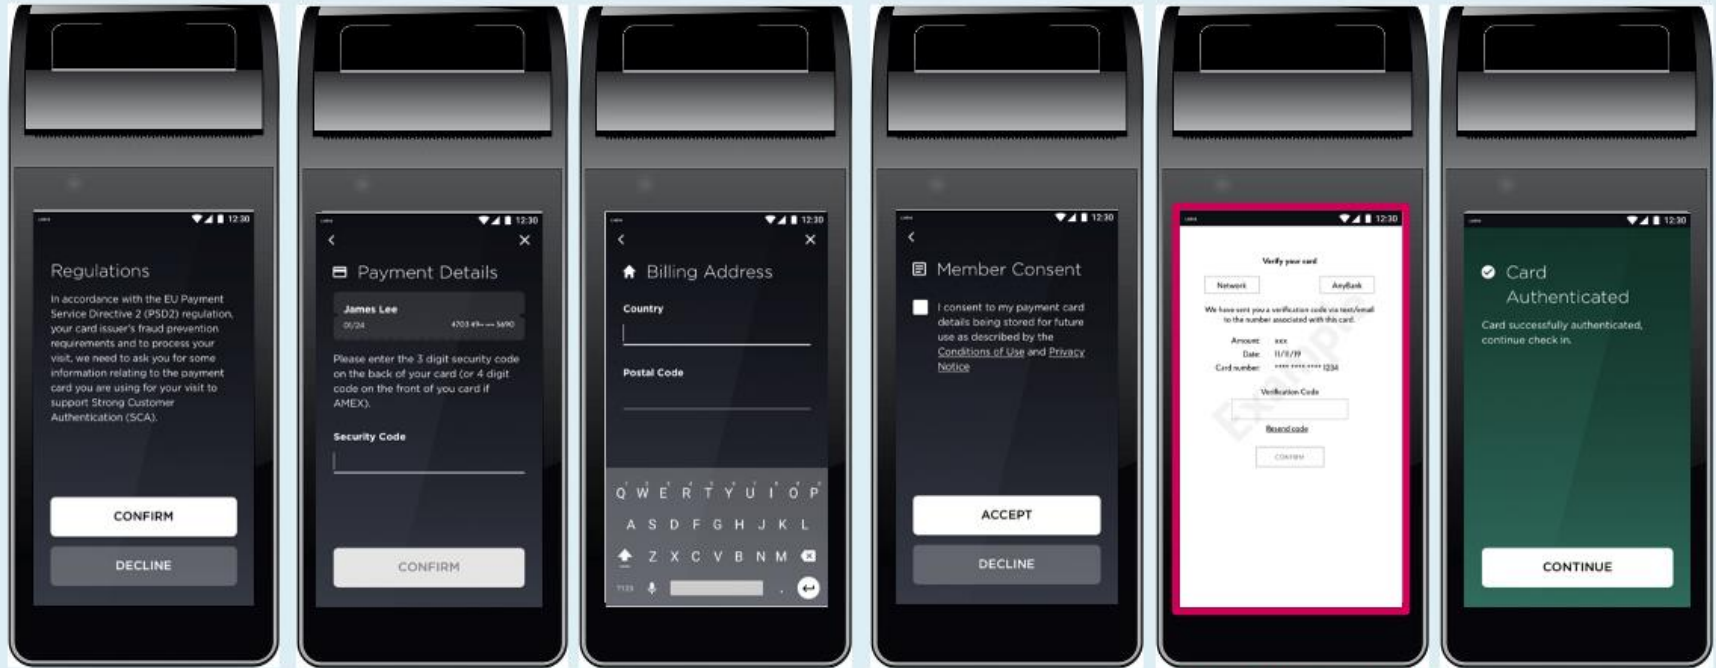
12:30

Regulations

In accordance with the EU Payment Service Directive 2 (PSD2) regulation, your card issuer's fraud prevention requirements and to process your visit, we need to ask you for some information relating to the payment card you are using for your visit to support Strong Customer Authentication (SCA).

CONFIRM

DECLINE

12:30

Payment Details

James Lee
01/24 4703 49•• •••• 3690

Please enter the 3 digit security code on the back of your card (or 4 digit code on the front of you card if AMEX).

Security Code

CONFIRM

12:30

Billing Address

Country

Postal Code

Q W E R T Y U I O P
A S D F G H J K L
Z X C V B N M
?123 .

12:30

Member Consent

I consent to my payment card details being stored for future use as described by the Conditions of Use and Privacy Notice

ACCEPT

DECLINE

12:30

Verify your card

Network AnyBank

We have sent you a verification code via text/email to the number associated with this card.

Amount: xxx
Date: 11/11/19
Card number: **** **** **** 1234

Verification Code

Resend code

CONFIRM

EXAMPLE

12:30

Card Authenticated

Card successfully authenticated, continue check in.

CONTINUE